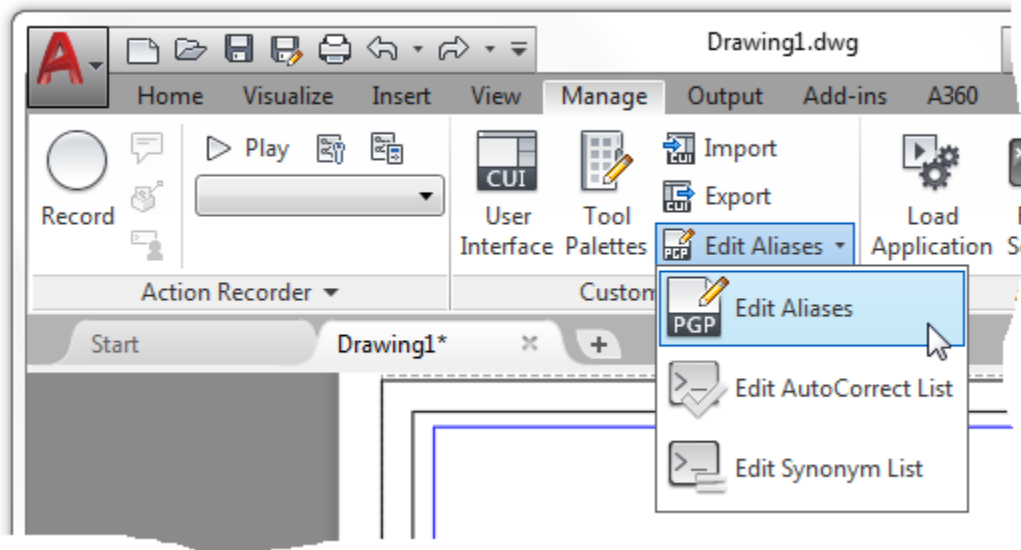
Drawing1.dwg

Home Visualize Insert View Manage Output Add-ins A360

Record

Play

Action Recorder ▾

CUI

User Interface

Tool Palettes

Import

Export

PGP Edit Aliases ▾

Custom

Load Application

Start

Drawing1*

+

PGP Edit Aliases

Edit AutoCorrect List

Edit Synonym List